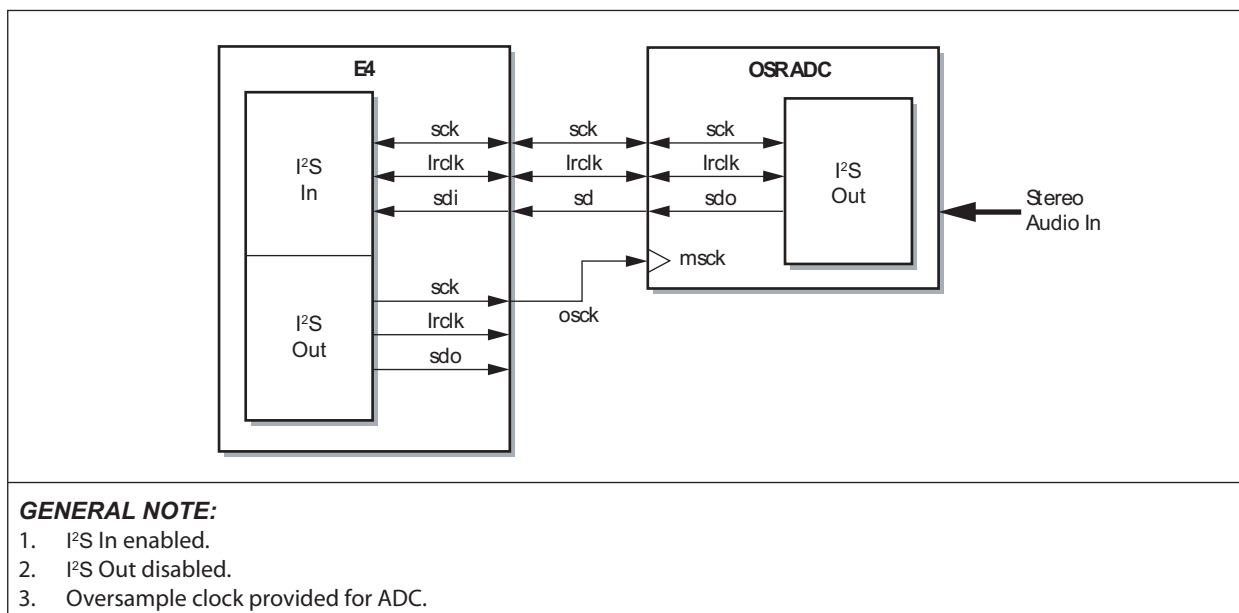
E4

OSRADC

$I^2S$
In

sck
lrclk
sdi

sck
lrclk
sd

sck
lrclk
sdo

$I^2S$
Out

Stereo
Audio In

msck

$I^2S$
Out

sck
lrclk
sdo

osck

GENERAL NOTE:
1. $I^2S$ In enabled.
2. $I^2S$ Out disabled.
3. Oversample clock provided for ADC.